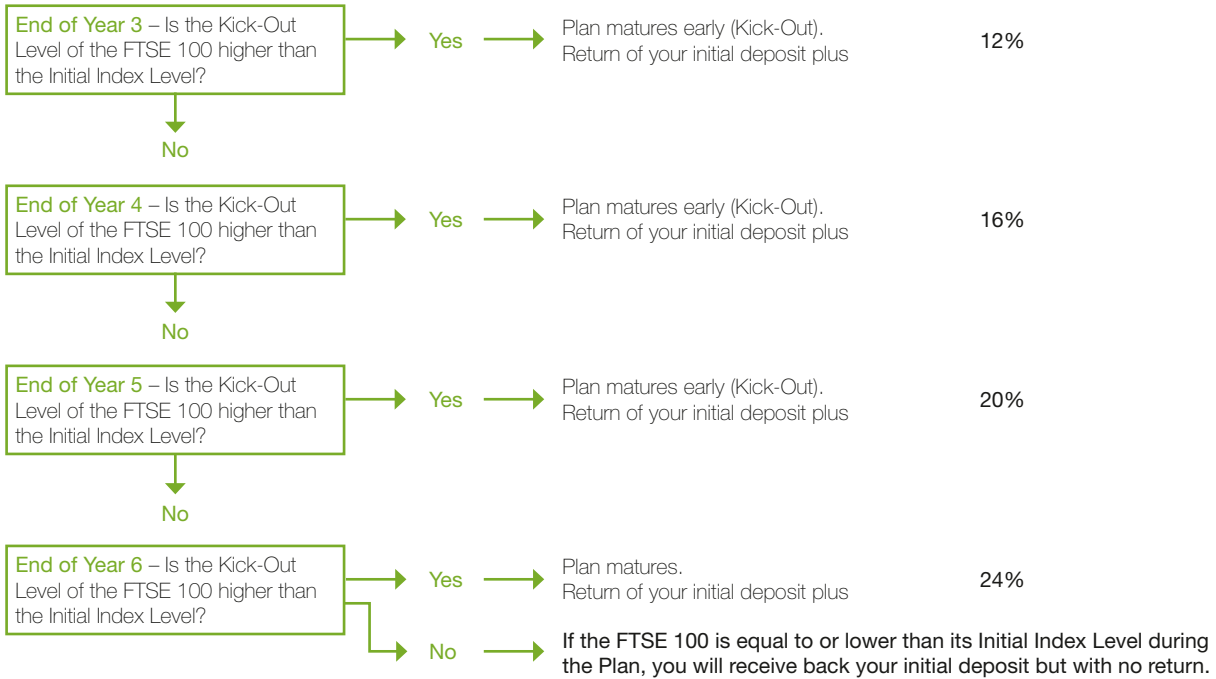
End of Year 3 – Is the Kick-Out Level of the FTSE 100 higher than the Initial Index Level?

Yes

Plan matures early (Kick-Out). Return of your initial deposit plus

12%

No

End of Year 4 – Is the Kick-Out Level of the FTSE 100 higher than the Initial Index Level?

Yes

Plan matures early (Kick-Out). Return of your initial deposit plus

16%

No

End of Year 5 – Is the Kick-Out Level of the FTSE 100 higher than the Initial Index Level?

Yes

Plan matures early (Kick-Out). Return of your initial deposit plus

20%

No

End of Year 6 – Is the Kick-Out Level of the FTSE 100 higher than the Initial Index Level?

Yes

Plan matures. Return of your initial deposit plus

24%

No

If the FTSE 100 is equal to or lower than its Initial Index Level during the Plan, you will receive back your initial deposit but with no return.